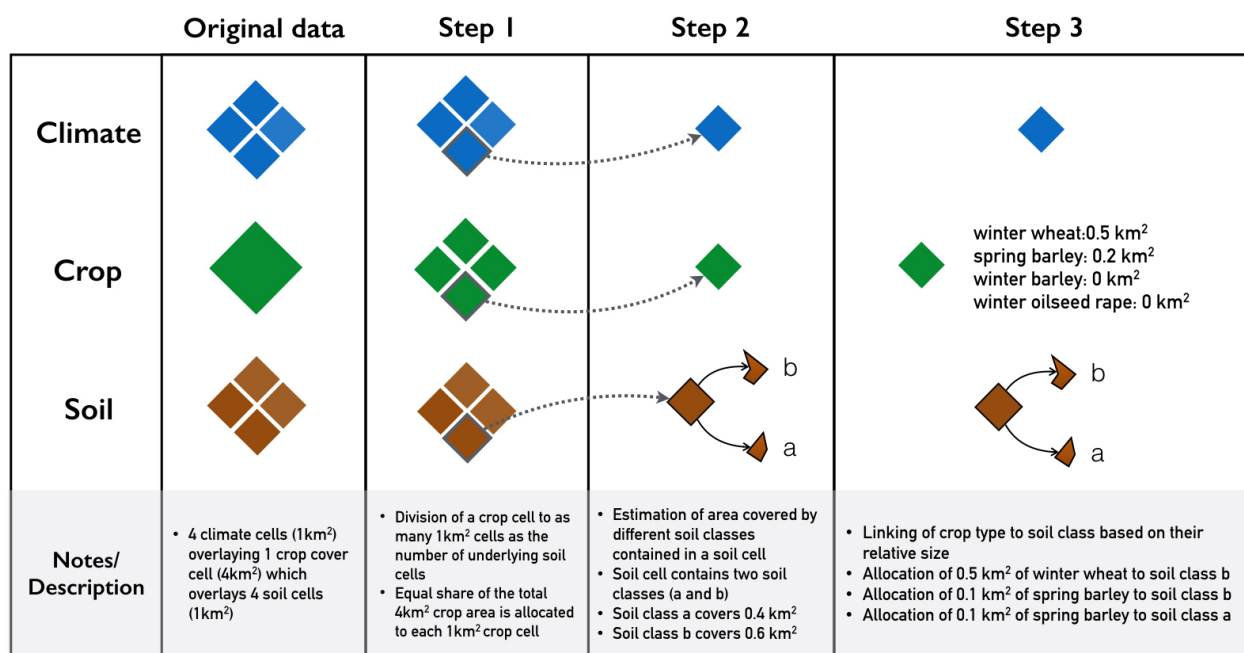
| | Original data | Step 1 | Step 2 | Step 3 |
|---|---|---|---|---|
| Climate | | | | |
| Crop | | | | winter wheat:0.5 km$^2$ spring barley: 0.2 km$^2$ winter barley: 0 km$^2$ winter oilseed rape: 0 km$^2$ |
| Soil | | | b a | b a |
| Notes/ Description | • 4 climate cells (1km$^2$) overlaying 1 crop cover cell (4km$^2$) which overlays 4 soil cells (1km$^2$) | • Division of a crop cell to as many 1km$^2$ cells as the number of underlying soil cells • Equal share of the total 4km$^2$ crop area is allocated to each 1km$^2$ crop cell | • Estimation of area covered by different soil classes contained in a soil cell • Soil cell contains two soil classes (a and b) • Soil class a covers 0.4 km$^2$ • Soil class b covers 0.6 km$^2$ | • Linking of crop type to soil class based on their relative size • Allocation of 0.5 km$^2$ of winter wheat to soil class b • Allocation of 0.1 km$^2$ of spring barley to soil class b • Allocation of 0.1 km$^2$ of spring barley to soil class a |